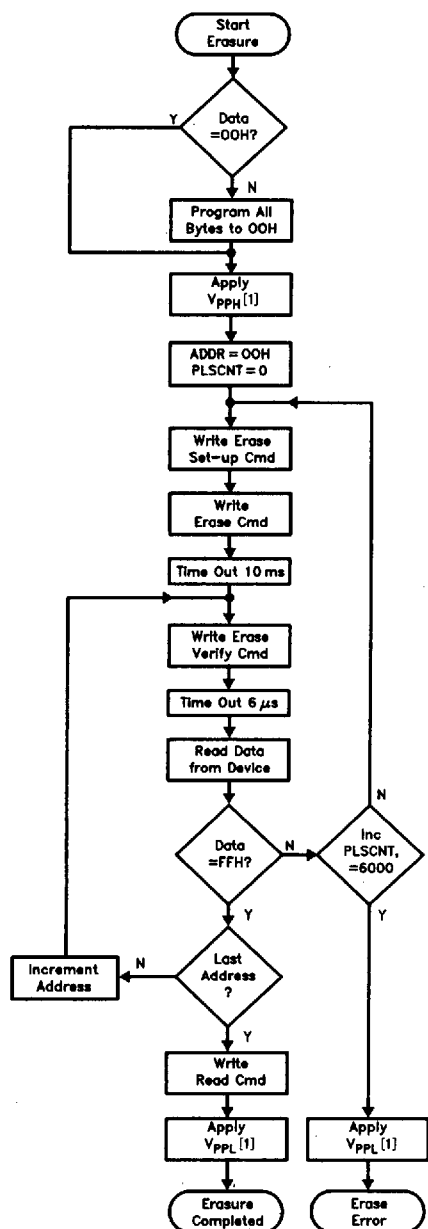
Start Erasure

Data =00H?

Y

N

Program All Bytes to 00H

Apply $V_{PPH}$[1]

ADDR = 00H
PLSCNT = 0

Write Erase Set-up Cmd

Write Erase Cmd

Time Out 10 ms

Write Erase Verify Cmd

Time Out 6 $\mu$s

Read Data from Device

Data =FFH?

N

Inc PLSCNT, =6000

N

Y

Y

Last Address ?

N

Increment Address

Y

Write Read Cmd

Apply $V_{PPL}$[1]

Erasure Completed

Apply $V_{PPL}$[1]

Erase Error